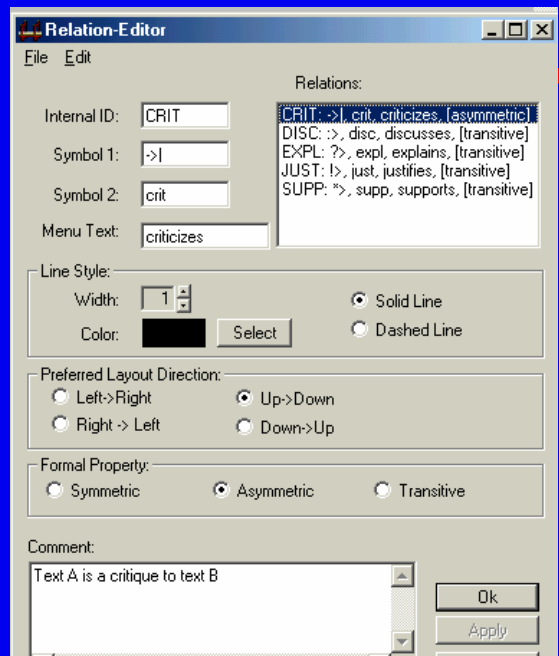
Relation-Editor

File Edit

Internal ID: CRIT

Symbol 1: ->|

Symbol 2: crit

Menu Text: criticizes

Relations:

CRIT: ->|, crit, criticizes, [asymmetric]
DISC: :>, disc, discusses, [transitive]
EXPL: ?>, expl, explains, [transitive]
JUST: !>, just, justifies, [transitive]
SUPP: *>, supp, supports, [transitive]

Line Style:

Width: 1

Color: Select

Solid Line

Dashed Line

Preferred Layout Direction:

Left->Right

Up->Down

Right -> Left

Down->Up

Formal Property:

Symmetric

Asymmetric

Transitive

Comment:

Text A is a critique to text B

Ok

Apply